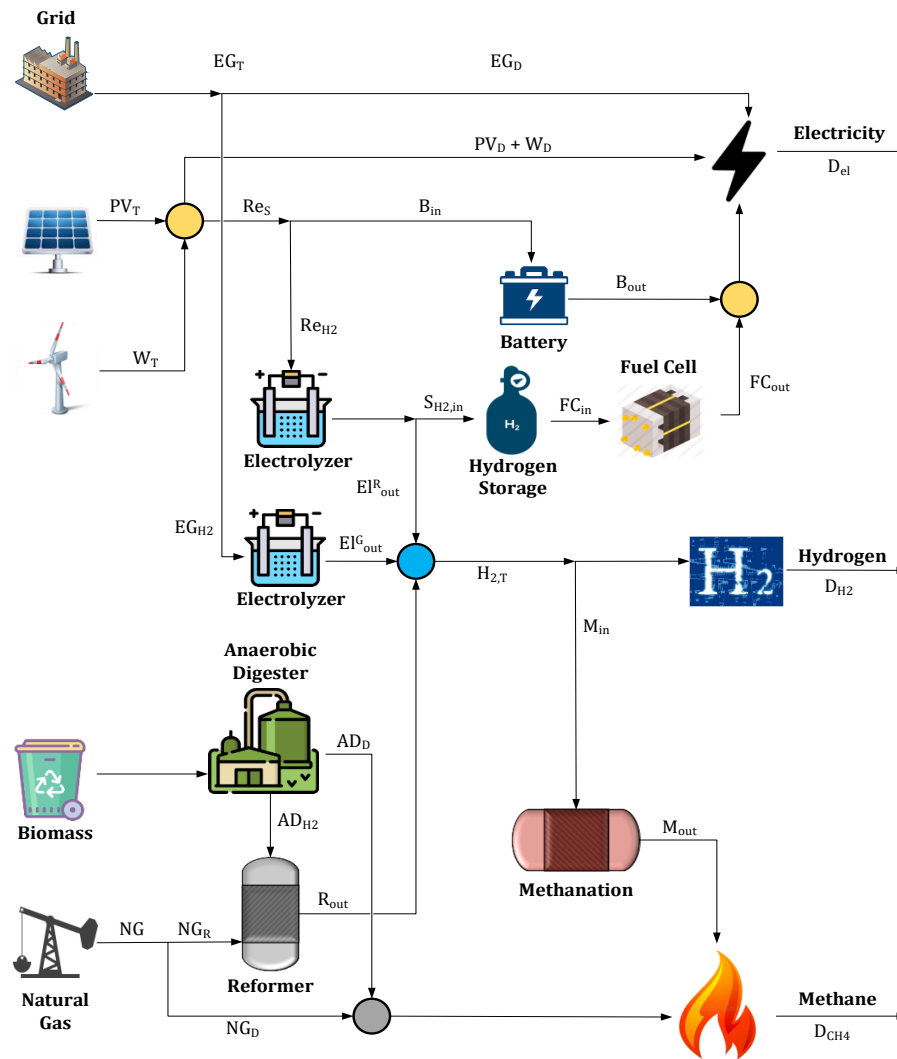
Grid

$EG_T$

$EG_D$

Electricity

$D_{el}$

$PV_D + W_D$

$PV_T$

$Re_S$

$B_{in}$

$B_{out}$

Battery

$Re_{H2}$

$W_T$

Fuel Cell

$FC_{out}$

$S_{H2,in}$

$FC_{in}$

$H_2$

Electrolyzer

Hydrogen Storage

$El^R_{out}$

$EG_{H2}$

$El^G_{out}$

Electrolyzer

$H_{2,T}$

$H_2$

Hydrogen

$D_{H2}$

$M_{in}$

Anaerobic Digester

$AD_D$

Biomass

$AD_{H2}$

$M_{out}$

Methanation

$R_{out}$

NG

$NG_R$

Reformer

Natural Gas

$NG_D$

Methane

$D_{CH4}$